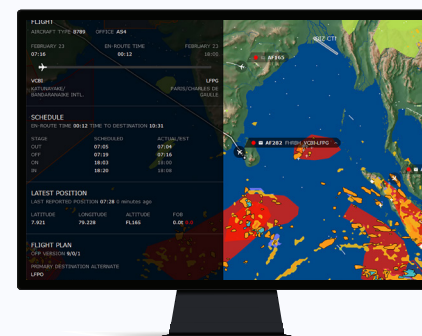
FLIGHT

AIRCRAFT TYPE B789 OFFICE AS4

FEBRUARY 23 EN-ROUTE TIME FEBRUARY 23
07:16 00:12 18:20

VCBI LFPG
KATUNAYAKE/ BANDARANAIKE INTL. PARIS/CHARLES DE GAULLE

SCHEDULE

EN-ROUTE TIME 00:12 TIME TO DESTINATION 10:31

| STAGE | SCHEDULED | ACTUAL/EST |
|---|---|---|
| OUT | 07:05 | 07:04 |
| OFF | 07:19 | 07:16 |
| ON | 18:03 | 18:00 |
| IN | 18:20 | 18:08 |

LATEST POSITION

LAST REPORTED POSITION 07:28 0 minutes ago

| LATITUDE | LONGITUDE | ALTITUDE | FOB |
|---|---|---|---|
| 7.921 | 79.228 | FL166 | 0.00 |

FLIGHT PLAN

OFP VERSION 0/0/1

PRIMARY DESTINATION ALTERNATE
LFPO

AF265

AF282 FHRBH VCBI-LFPG

KZ CTF